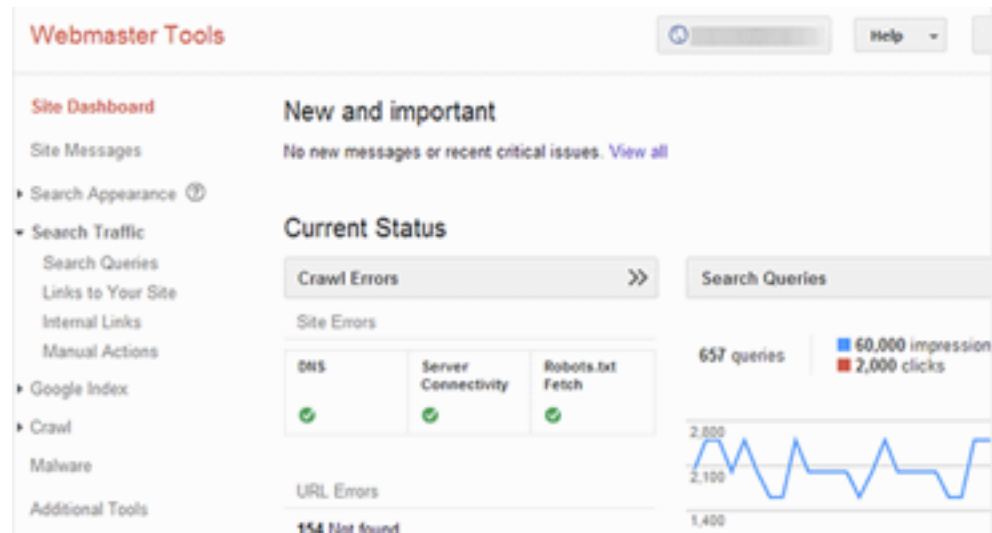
Webmaster Tools

Help

Site Dashboard

Site Messages

Search Appearance

Search Traffic

Search Queries

Links to Your Site

Internal Links

Manual Actions

Google Index

Crawl

Malware

Additional Tools

New and important

No new messages or recent critical issues. View all

Current Status

Crawl Errors

Site Errors

| DNS | Server Connectivity | Robots.txt Fetch |
|---|---|---|

URL Errors

154 Not found

Search Queries

657 queries

60,000 impression

2,000 clicks

2,800

2,100

1,400